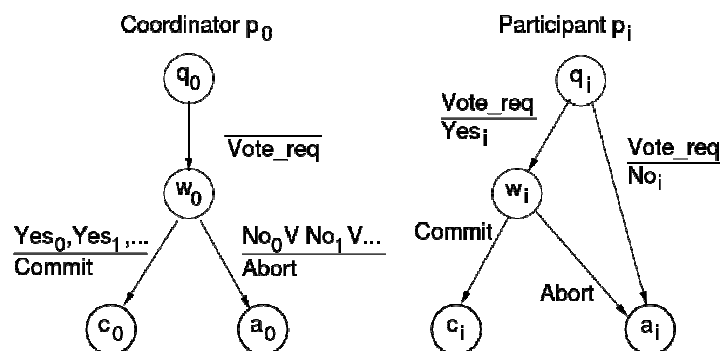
Coordinator $p_0$

$q_0$

$\frac{}{\text{Vote\_req}}$

$w_0$

$\frac{Yes_0, Yes_1, ...}{Commit}$

$\frac{No_0 \vee No_1 \vee ...}{Abort}$

$c_0$

$a_0$

Participant $p_i$

$q_i$

$\frac{\text{Vote\_req}}{Yes_i}$

$\frac{\text{Vote\_req}}{No_i}$

$w_i$

Commit

Abort

$c_i$

$a_i$